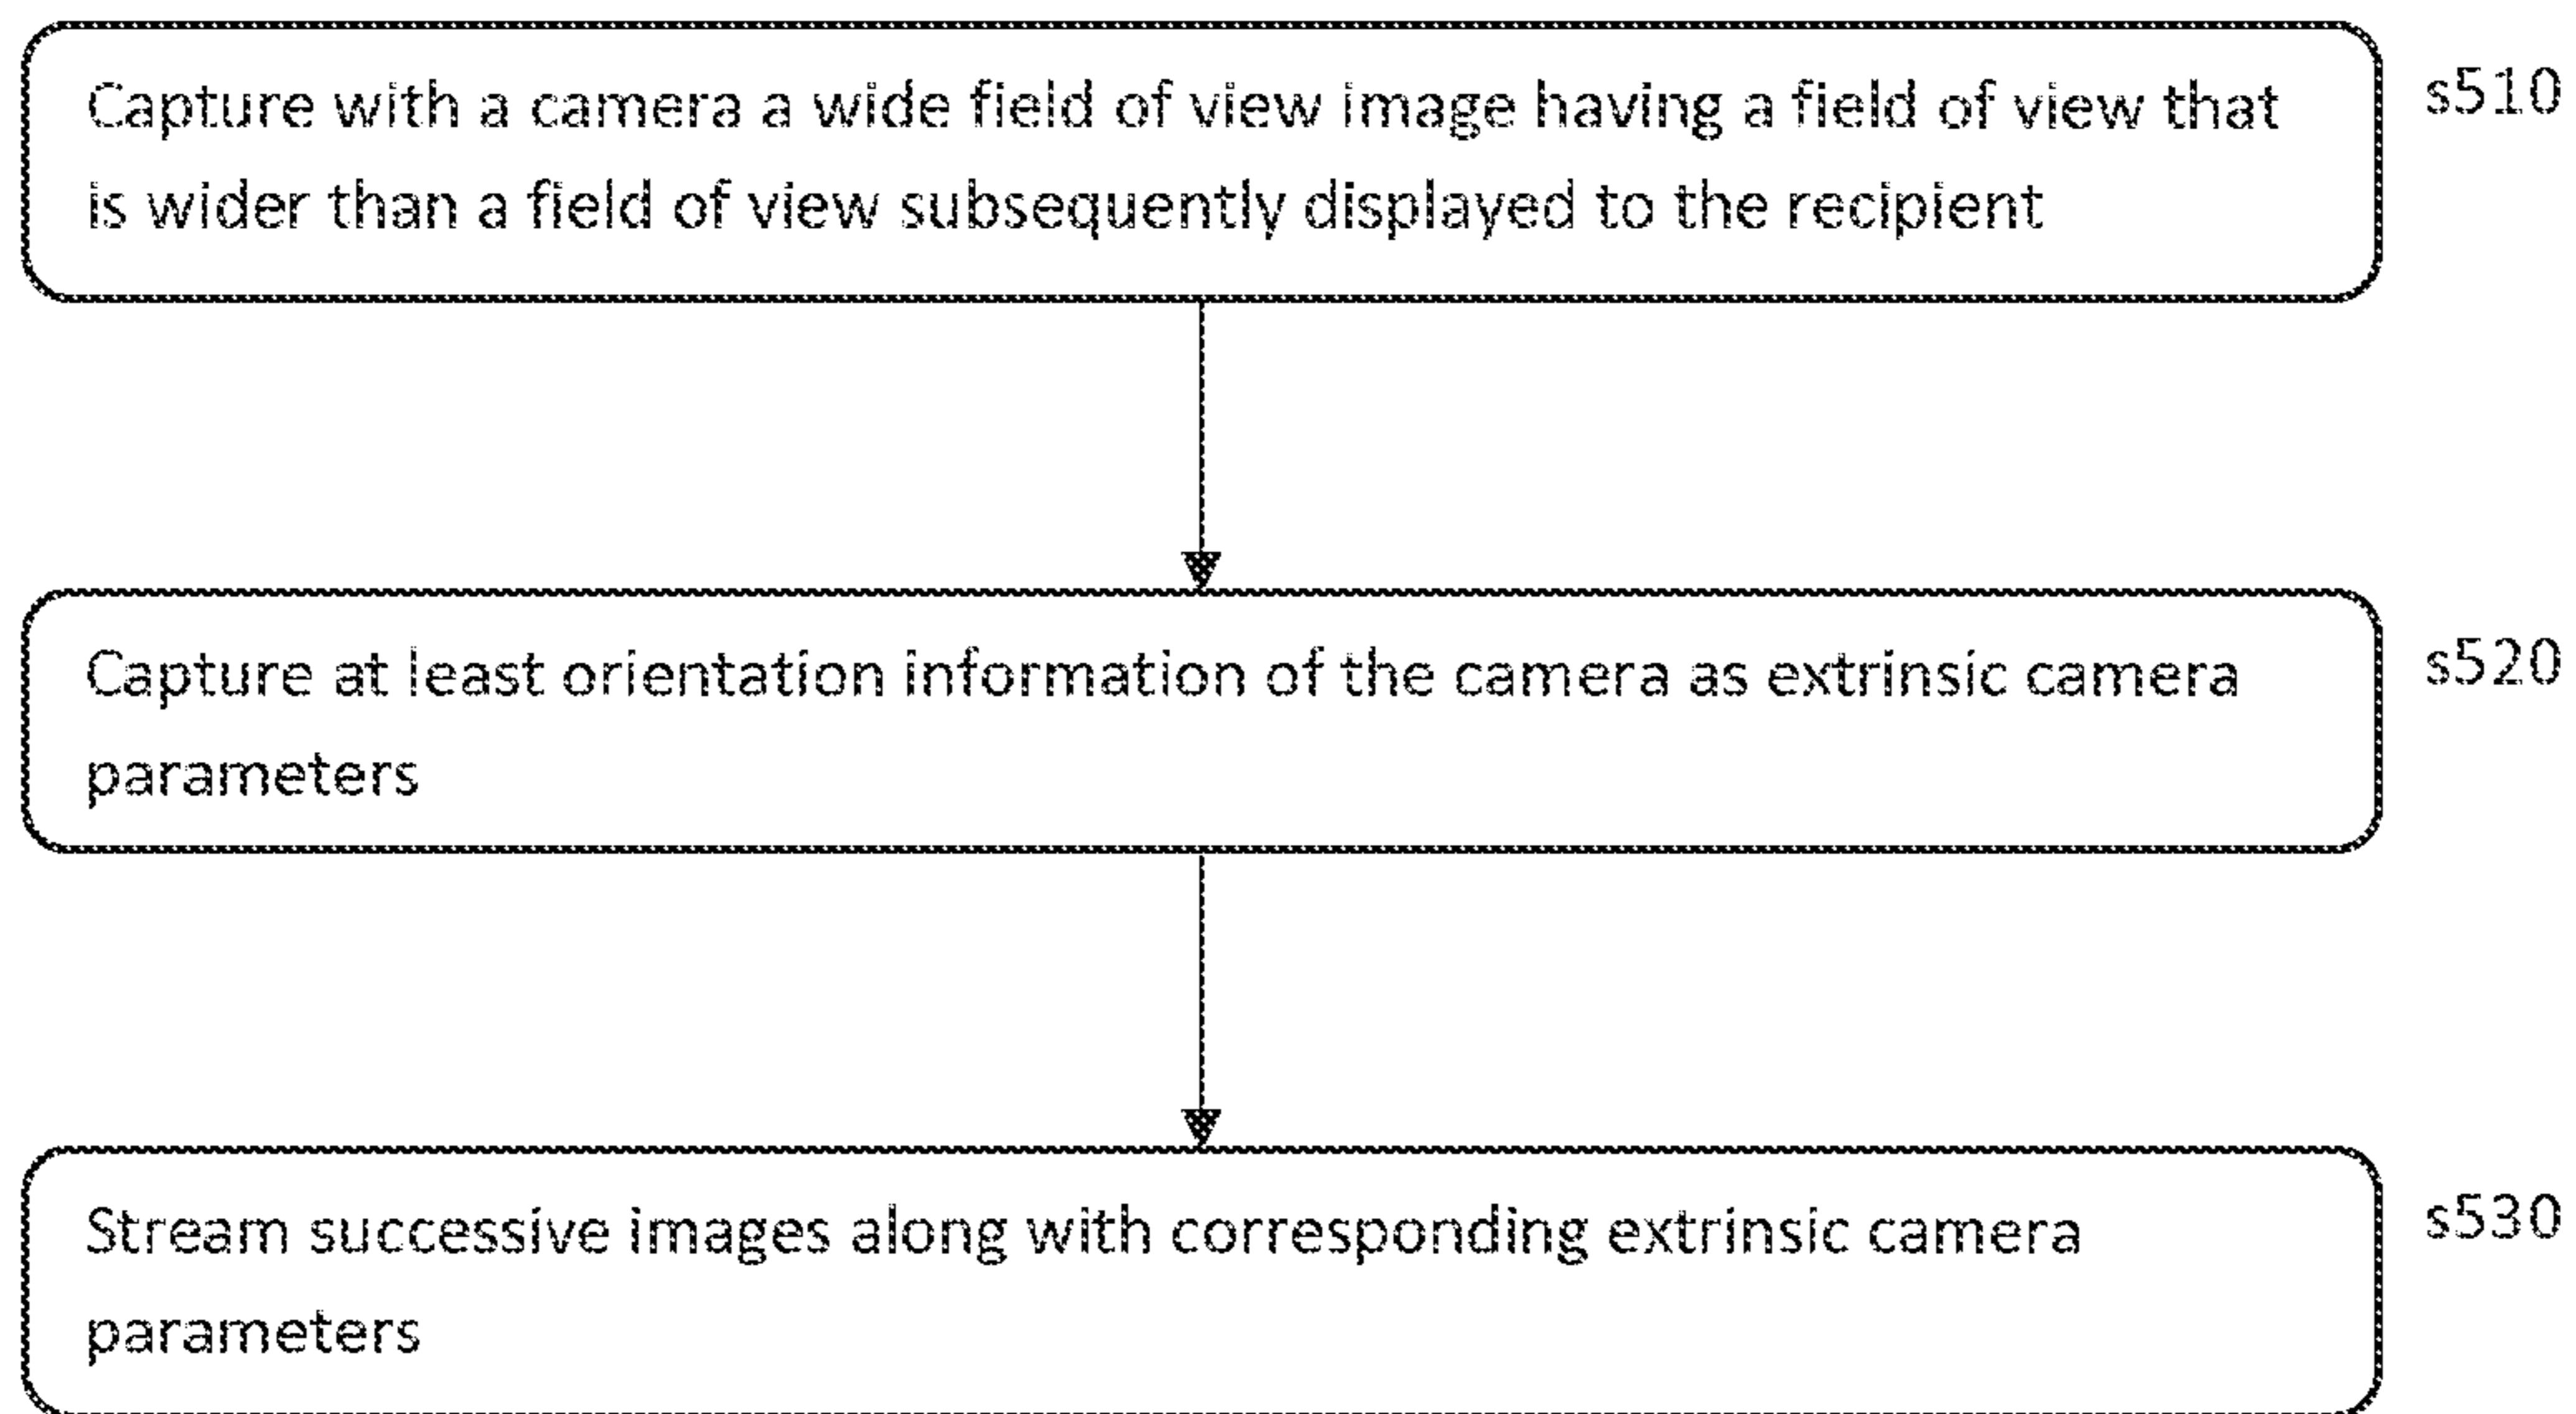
Capture with a camera a wide field of view image having a field of view that is wider than a field of view subsequently displayed to the recipient

s510

Capture at least orientation information of the camera as extrinsic camera parameters

s520

Stream successive images along with corresponding extrinsic camera parameters

s530